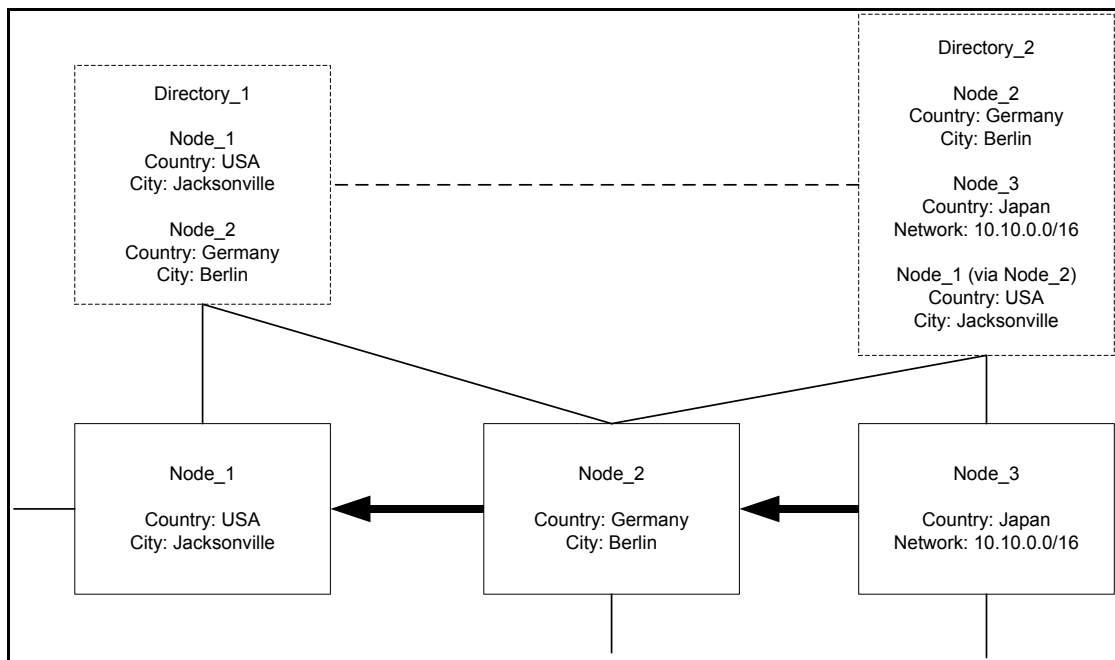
Directory_1

Node_1
Country: USA
City: Jacksonville

Node_2
Country: Germany
City: Berlin

Directory_2

Node_2
Country: Germany
City: Berlin

Node_3
Country: Japan
Network: 10.10.0.0/16

Node_1 (via Node_2)
Country: USA
City: Jacksonville

Node_1

Country: USA
City: Jacksonville

Node_2

Country: Germany
City: Berlin

Node_3

Country: Japan
Network: 10.10.0.0/16